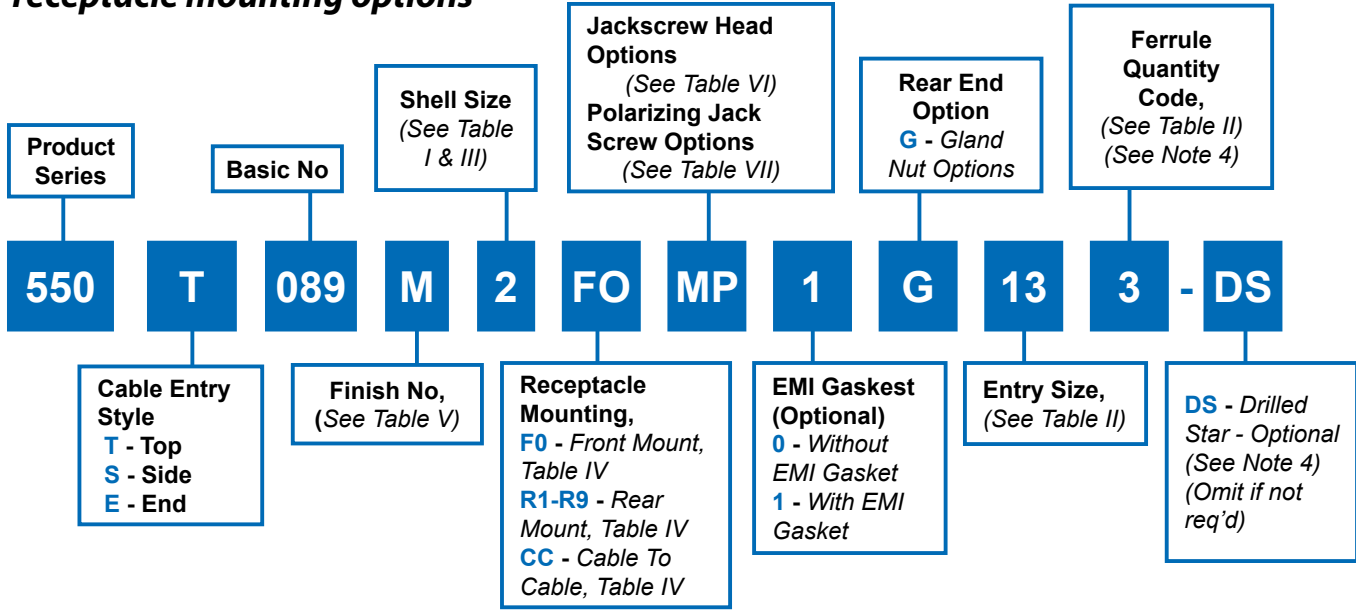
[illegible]

Product Series

Basic No

Shell Size (See Table I & III)

Jackscrew Head Options (See Table VI)
Polarizing Jack Screw Options (See Table VII)

Rear End Option
G - Gland Nut Options

Ferrule Quantity Code, (See Table II) (See Note 4)

550 T 089 M 2 FO MP 1 G 13 3 - DS

Cable Entry Style
T - Top
S - Side
E - End

Finish No, (See Table V)

Receptacle Mounting,
F0 - Front Mount, Table IV
R1-R9 - Rear Mount, Table IV
CC - Cable To Cable, Table IV

EMI Gaskest (Optional)
0 - Without EMI Gasket
1 - With EMI Gasket

Entry Size, (See Table II)

DS - Drilled Star - Optional (See Note 4) (Omit if not req'd)